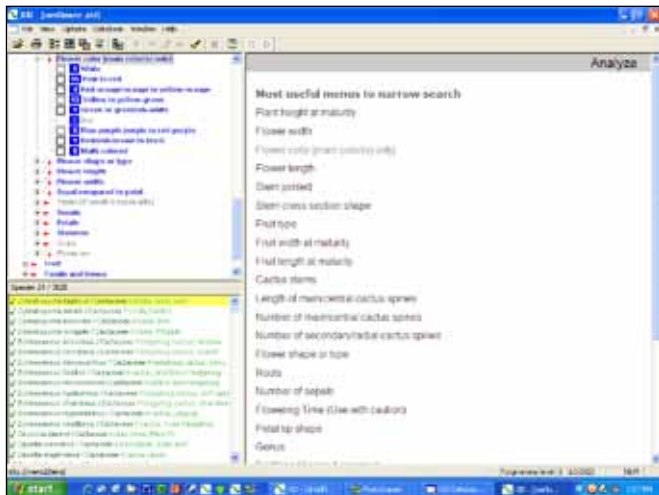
Analyze

Most useful menus to narrow search

Plant height at maturity

Flower width

Flower color (main color(s) only)

Flower length

Stem jointed

Stem cross section shape

Fruit type

Fruit width at maturity

Fruit length at maturity

Cactus stems

Length of main/central cactus spines

Number of main/central cactus spines

Number of secondary/radial cactus spines

Flower shape or type

Roots

Number of sepals

Flowering Time (Use with caution)

Petal tip shape

Genus

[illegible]

White

Pink to red

Red-orange to orange to yellow-orange

Yellow to yellow-green

Green or greenish-white

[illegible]

Blue-purple (purple to red-purple)

Reddish-brown to brown

Multi-colored

Flower shape or type

Flower length

Flower width

Sepal compared to petal

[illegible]

Sepals

Petals

Stamens

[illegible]

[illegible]

Fruit

Seeds and tissues

Species 21 / 1025

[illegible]

start